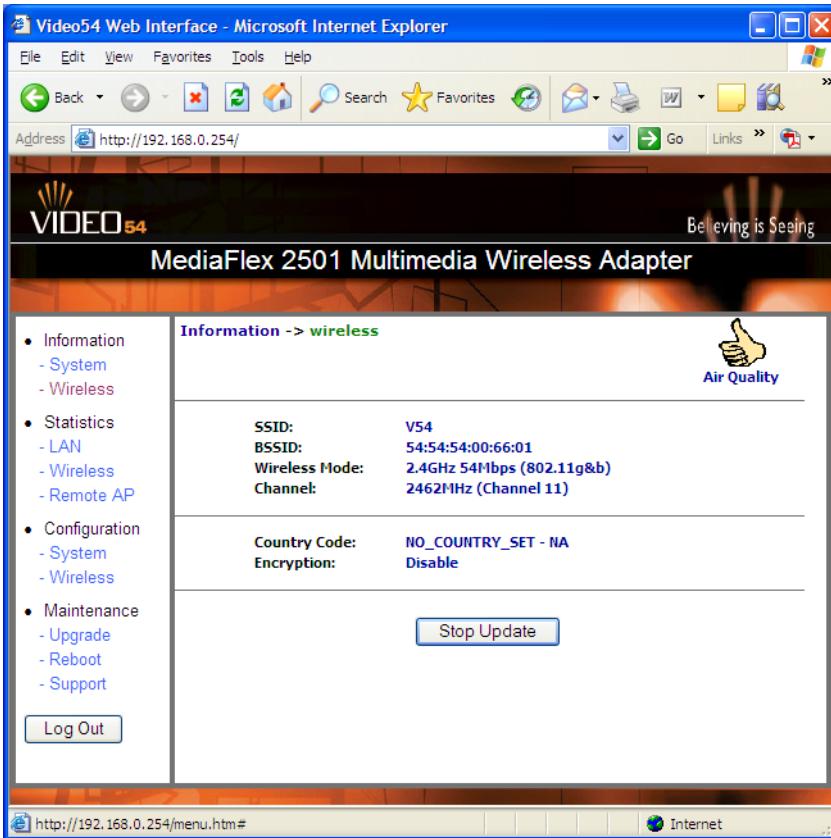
Video54 Web Interface - Microsoft Internet Explorer

File Edit View Favorites Tools Help

Back Search Favorites

Address http://192.168.0.254/ Go Links »

VIDEO54

Believing is Seeing

MediaFlex 2501 Multimedia Wireless Adapter

• Information
- System
- Wireless

• Statistics
- LAN
- Wireless
- Remote AP

• Configuration
- System
- Wireless

• Maintenance
- Upgrade
- Reboot
- Support

Log Out

Information -> wireless

Air Quality

SSID: V54
BSSID: 54:54:54:00:66:01
Wireless Mode: 2.4GHz 54Mbps (802.11g&b)
Channel: 2462MHz (Channel 11)

Country Code: NO_COUNTRY_SET - NA
Encryption: Disable

Stop Update

http://192.168.0.254/menu.htm#

Internet